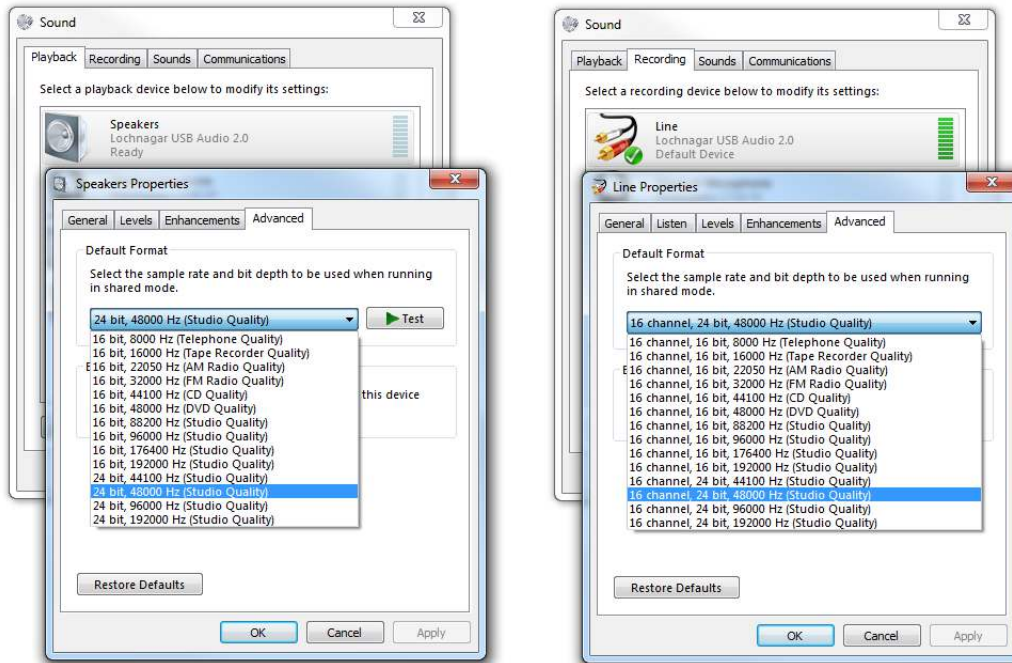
Sound

Playback Recording Sounds Communications

Select a playback device below to modify its settings:

Speakers
Lochnagar USB Audio 2.0
Ready

Speakers Properties

General Levels Enhancements Advanced

Default Format

Select the sample rate and bit depth to be used when running in shared mode.

24 bit, 48000 Hz (Studio Quality)

Test

16 bit, 8000 Hz (Telephone Quality)
16 bit, 16000 Hz (Tape Recorder Quality)
16 bit, 22050 Hz (AM Radio Quality)
16 bit, 32000 Hz (FM Radio Quality)
16 bit, 44100 Hz (CD Quality)
16 bit, 48000 Hz (DVD Quality)
16 bit, 88200 Hz (Studio Quality)
16 bit, 96000 Hz (Studio Quality)
16 bit, 176400 Hz (Studio Quality)
16 bit, 192000 Hz (Studio Quality)
24 bit, 44100 Hz (Studio Quality)
24 bit, 48000 Hz (Studio Quality)
24 bit, 96000 Hz (Studio Quality)
24 bit, 192000 Hz (Studio Quality)

this device

Restore Defaults

OK Cancel Apply

Sound

Playback Recording Sounds Communications

Select a recording device below to modify its settings:

Line
Lochnagar USB Audio 2.0
Default Device

Line Properties

General Listen Levels Enhancements Advanced

Default Format

Select the sample rate and bit depth to be used when running in shared mode.

16 channel, 24 bit, 48000 Hz (Studio Quality)

16 channel, 16 bit, 8000 Hz (Telephone Quality)
16 channel, 16 bit, 16000 Hz (Tape Recorder Quality)
16 channel, 16 bit, 22050 Hz (AM Radio Quality)
16 channel, 16 bit, 32000 Hz (FM Radio Quality)
16 channel, 16 bit, 44100 Hz (CD Quality)
16 channel, 16 bit, 48000 Hz (DVD Quality)
16 channel, 16 bit, 88200 Hz (Studio Quality)
16 channel, 16 bit, 96000 Hz (Studio Quality)
16 channel, 16 bit, 176400 Hz (Studio Quality)
16 channel, 16 bit, 192000 Hz (Studio Quality)
16 channel, 24 bit, 44100 Hz (Studio Quality)
16 channel, 24 bit, 48000 Hz (Studio Quality)
16 channel, 24 bit, 96000 Hz (Studio Quality)
16 channel, 24 bit, 192000 Hz (Studio Quality)

Restore Defaults

OK Cancel Apply